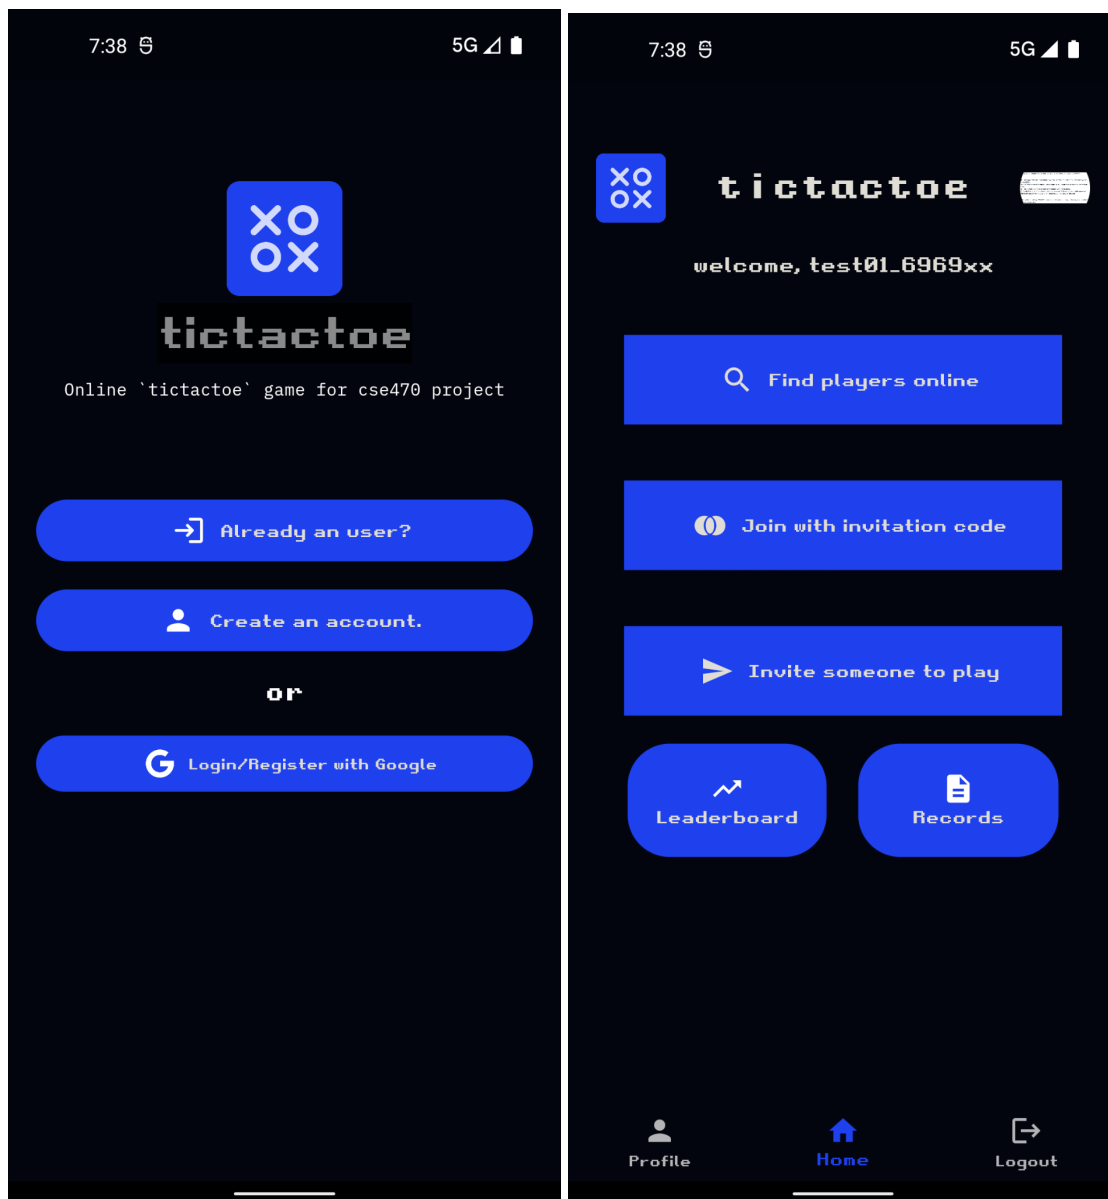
7:38 5G

XO
OX

tictactoe

Online `tictactoe` game for cse470 project

Already an user?

Create an account.

or

Login/Register with Google

7:38 5G

XO
OX

tictactoe

welcome, test01_6969xx

Find players online

Join with invitation code

Invite someone to play

Leaderboard

Records

Profile

Home

Logout